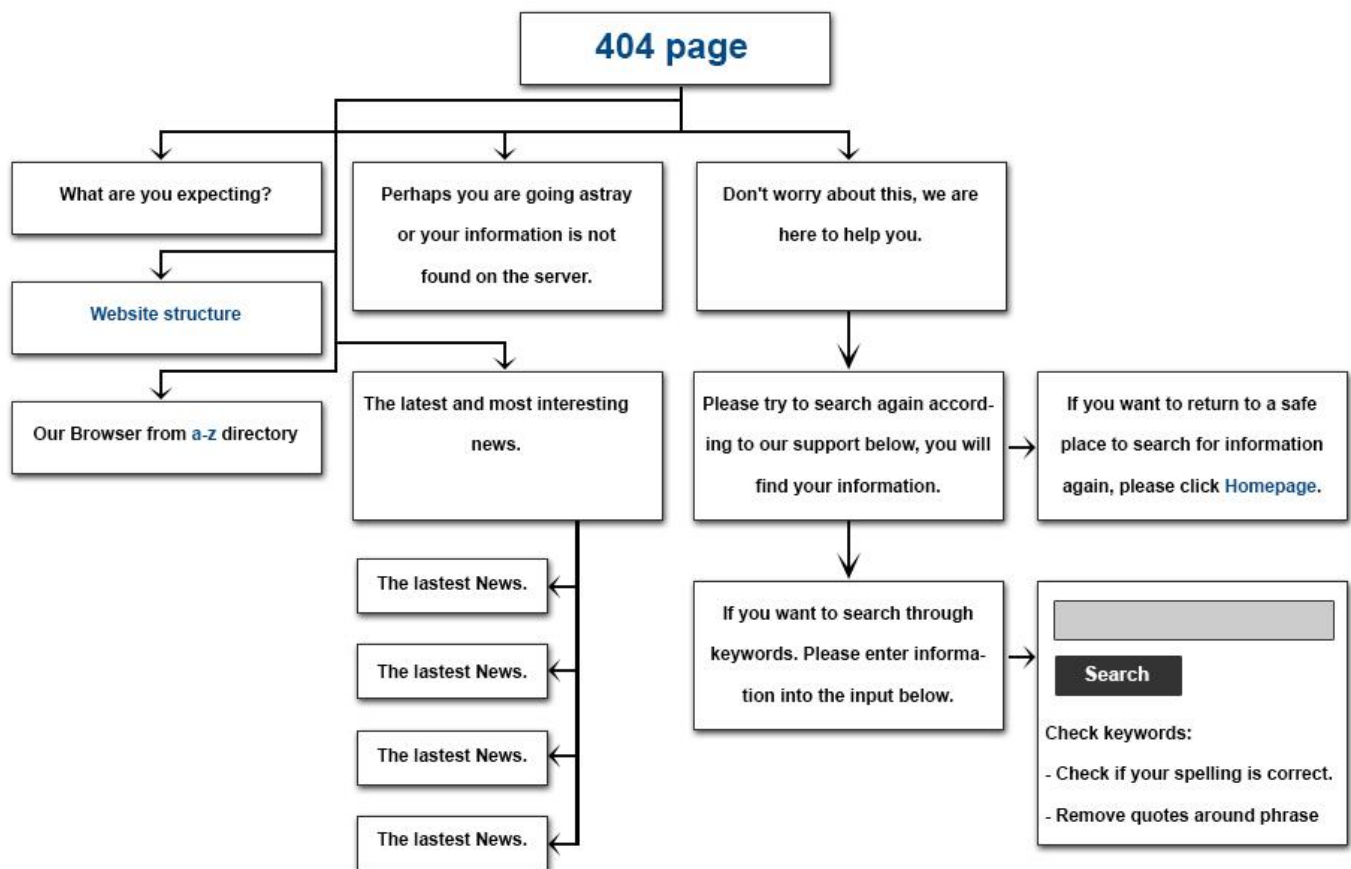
404 page

What are you expecting?

Website structure

Our Browser from a-z directory

Perhaps you are going astray or your information is not found on the server.

The latest and most interesting news.

The lastest News.

The lastest News.

The lastest News.

The lastest News.

Don't worry about this, we are here to help you.

Please try to search again according to our support below, you will find your information.

If you want to return to a safe place to search for information again, please click Homepage.

If you want to search through keywords. Please enter information into the input below.

Search

Check keywords:

- Check if your spelling is correct.

- Remove quotes around phrase